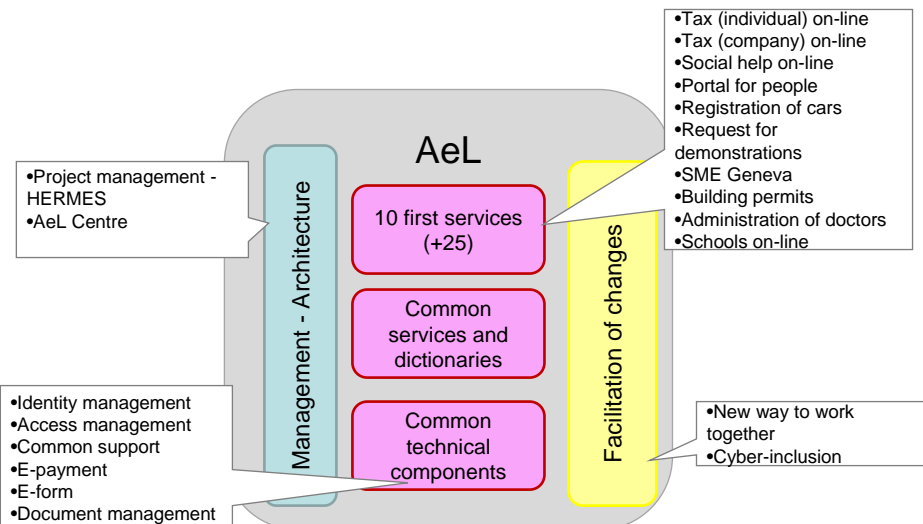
•Tax (individual) on-line
•Tax (company) on-line
•Social help on-line
•Portal for people
•Registration of cars
•Request for demonstrations
•SME Geneva
•Building permits
•Administration of doctors
•Schools on-line

AeL

•Project management - HERMES
•AeL Centre

Management - Architecture

10 first services (+25)

Common services and dictionaries

Common technical components

Facilitation of changes

•New way to work together
•Cyber-inclusion

•Identity management
•Access management
•Common support
•E-payment
•E-form
•Document management